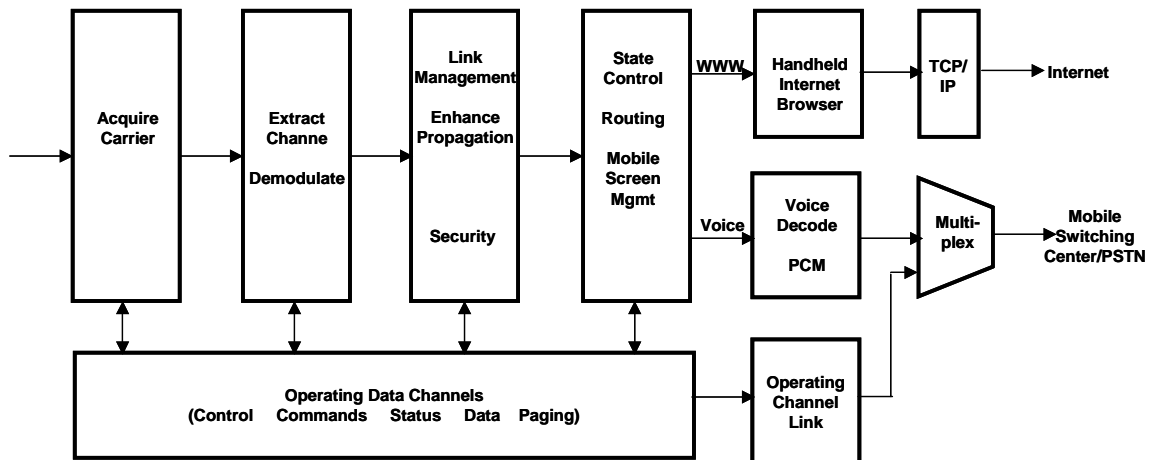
Acquire Carrier

Extract Channe

Demodulate

Link Management

Enhance Propagation

Security

State Control

Routing

Mobile Screen Mgmt

WWW

Handheld Internet Browser

TCP/ IP

Internet

Voice

Voice Decode

PCM

Multi-plex

Mobile Switching Center/PSTN

Operating Data Channels (Control Commands Status Data Paging)

Operating Channel Link